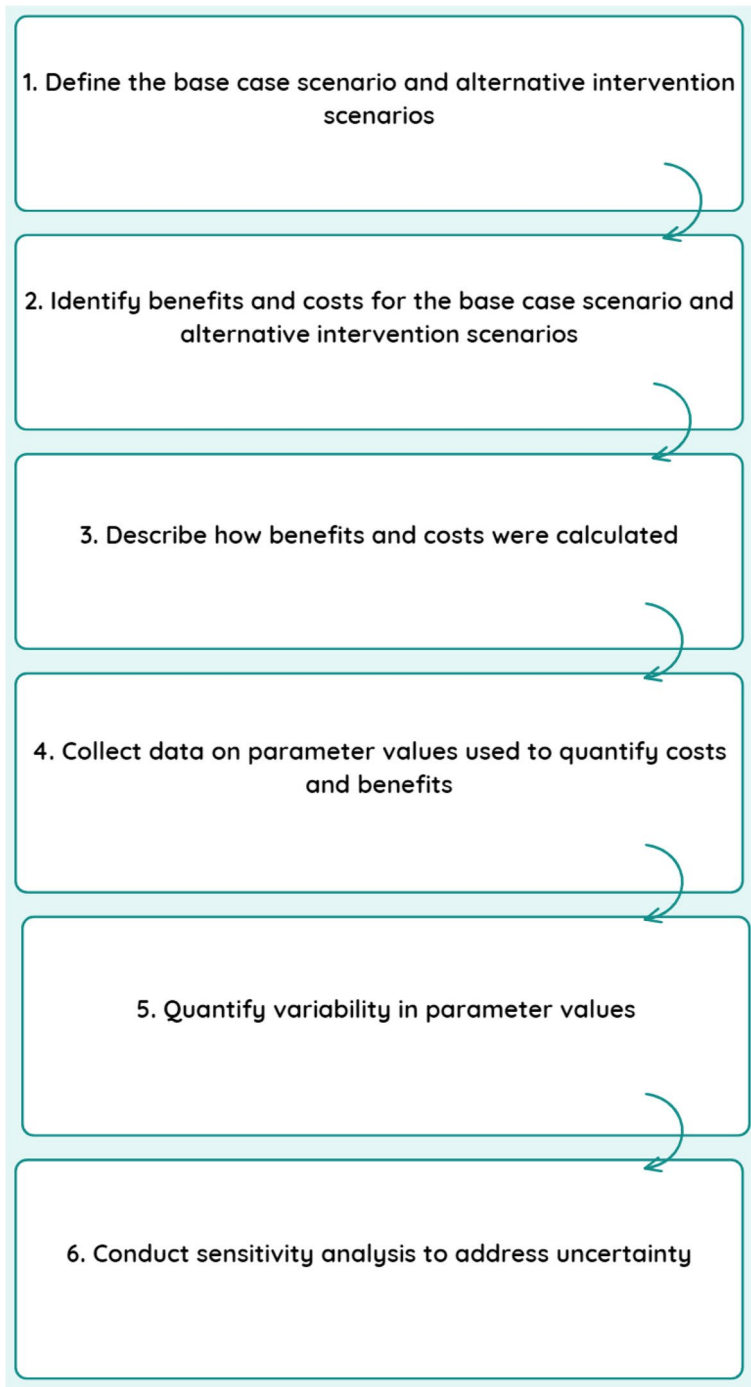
1. Define the base case scenario and alternative intervention scenarios

2. Identify benefits and costs for the base case scenario and alternative intervention scenarios

3. Describe how benefits and costs were calculated

4. Collect data on parameter values used to quantify costs and benefits

5. Quantify variability in parameter values

6. Conduct sensitivity analysis to address uncertainty